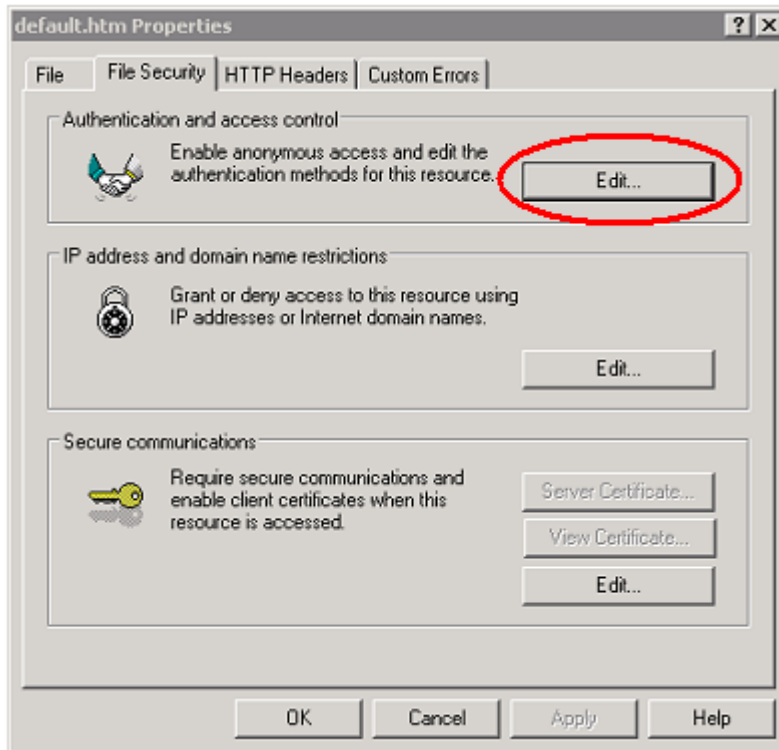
default.htm Properties

? X

File | File Security | HTTP Headers | Custom Errors

Authentication and access control

Enable anonymous access and edit the authentication methods for this resource.

Edit...

IP address and domain name restrictions

Grant or deny access to this resource using IP addresses or Internet domain names.

Edit...

Secure communications

Require secure communications and enable client certificates when this resource is accessed.

Server Certificate...

View Certificate...

Edit...

OK | Cancel | Apply | Help